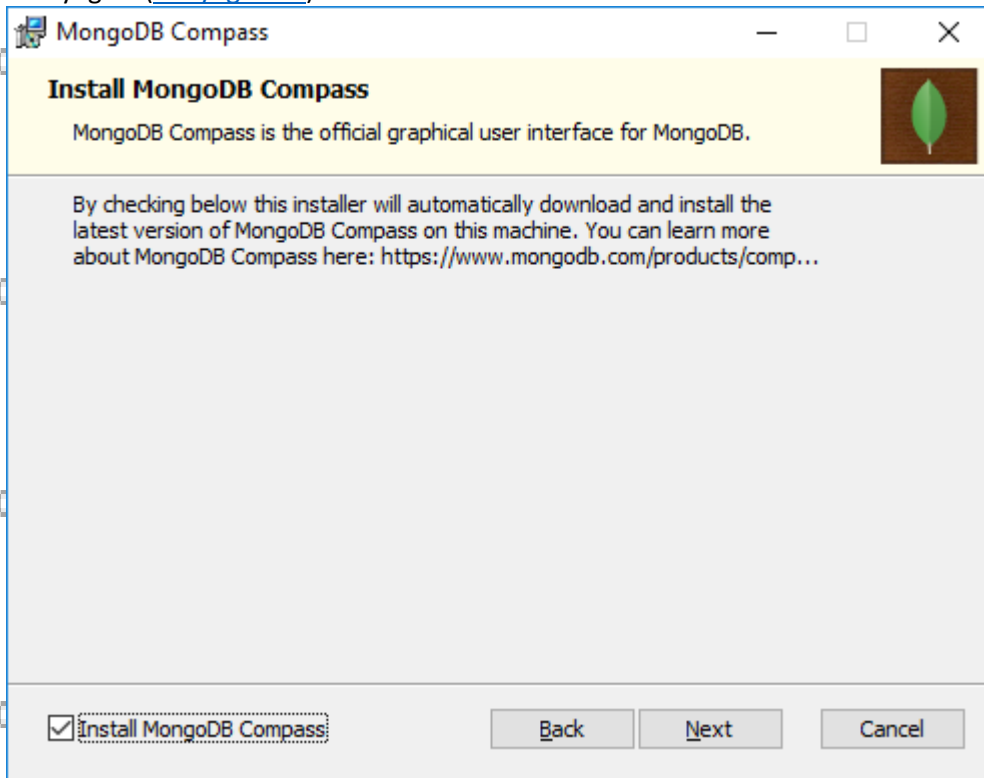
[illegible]

MongoDB Compass

Install MongoDB Compass

MongoDB Compass is the official graphical user interface for MongoDB.

By checking below this installer will automatically download and install the latest version of MongoDB Compass on this machine. You can learn more about MongoDB Compass here: https://www.mongodb.com/products/comp...

Install MongoDB Compass

Back

Next

Cancel